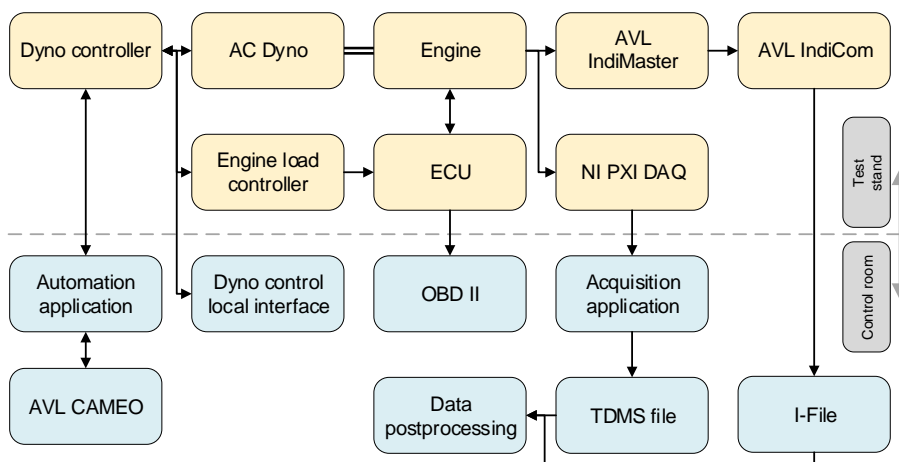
Dyno controller

AC Dyno

Engine

AVL IndiMaster

AVL IndiCom

Engine load controller

ECU

NI PXI DAQ

Test stand

Control room

Automation application

Dyno control local interface

OBD II

Acquisition application

AVL CAMEO

Data postprocessing

TDMS file

I-File